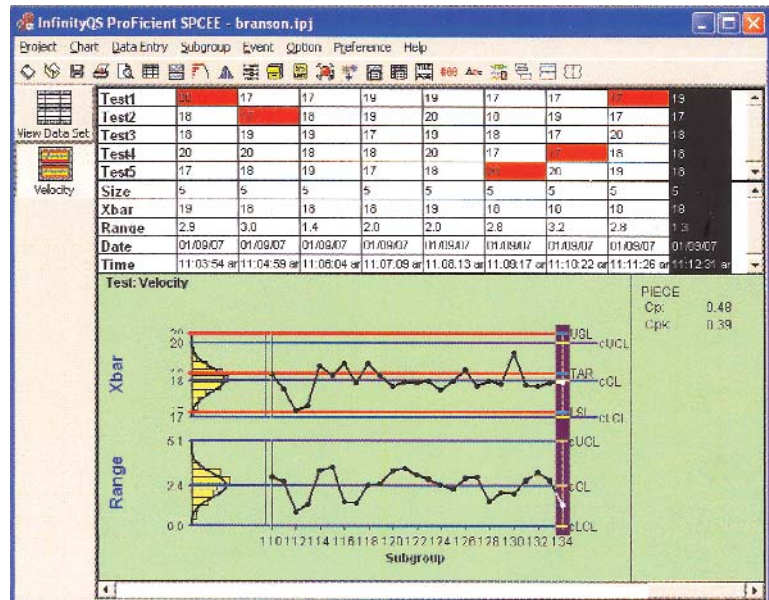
InfinityQS ProFicient SPCEE - branson.ipj

Project Chart Data Entry Subgroup Event Option Preference Help

View Data Set

Velocity

| Test1 | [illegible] | 17 | 17 | 19 | 19 | 17 | 17 | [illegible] | 19 |
|---|---|---|---|---|---|---|---|---|---|
| Test2 | 18 | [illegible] | 18 | 19 | 20 | 18 | 19 | 17 | 17 |
| Test3 | 18 | 19 | 19 | 17 | 19 | 18 | 17 | 20 | 18 |
| Test4 | 20 | 20 | 18 | 18 | 20 | 17 | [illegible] | 18 | 18 |
| Test5 | 17 | 18 | 19 | 17 | 18 | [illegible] | 20 | 19 | 18 |
| Size | 5 | 5 | 5 | 5 | 5 | 5 | 5 | 5 | 5 |
| Xbar | 19 | 18 | 18 | 18 | 19 | 18 | 18 | 18 | 18 |
| Range | 2.9 | 3.0 | 1.4 | 2.0 | 2.0 | 2.8 | 3.2 | 2.8 | 1.3 |
| Date | 01/09/07 | 01/09/07 | 01/09/07 | 01/09/07 | 01/09/07 | 01/09/07 | 01/09/07 | 01/09/07 | 01/09/07 |
| Time | 11:03:54 am | 11:04:59 am | 11:06:04 am | 11:07:09 am | 11:08:13 am | 11:09:17 am | 11:10:22 am | 11:11:26 am | 11:12:31 am |

Test: Velocity

PIECE
Cp: 0.48
Cpk: 0.39

Xbar
20
18
17
USL
cUCL
TAR
cCL
LSL
cLCL

Range
5.1
2.4
0.0
cUCL
cCL
cLCL

110 112 114 116 118 120 122 124 126 128 130 132 134
Subgroup